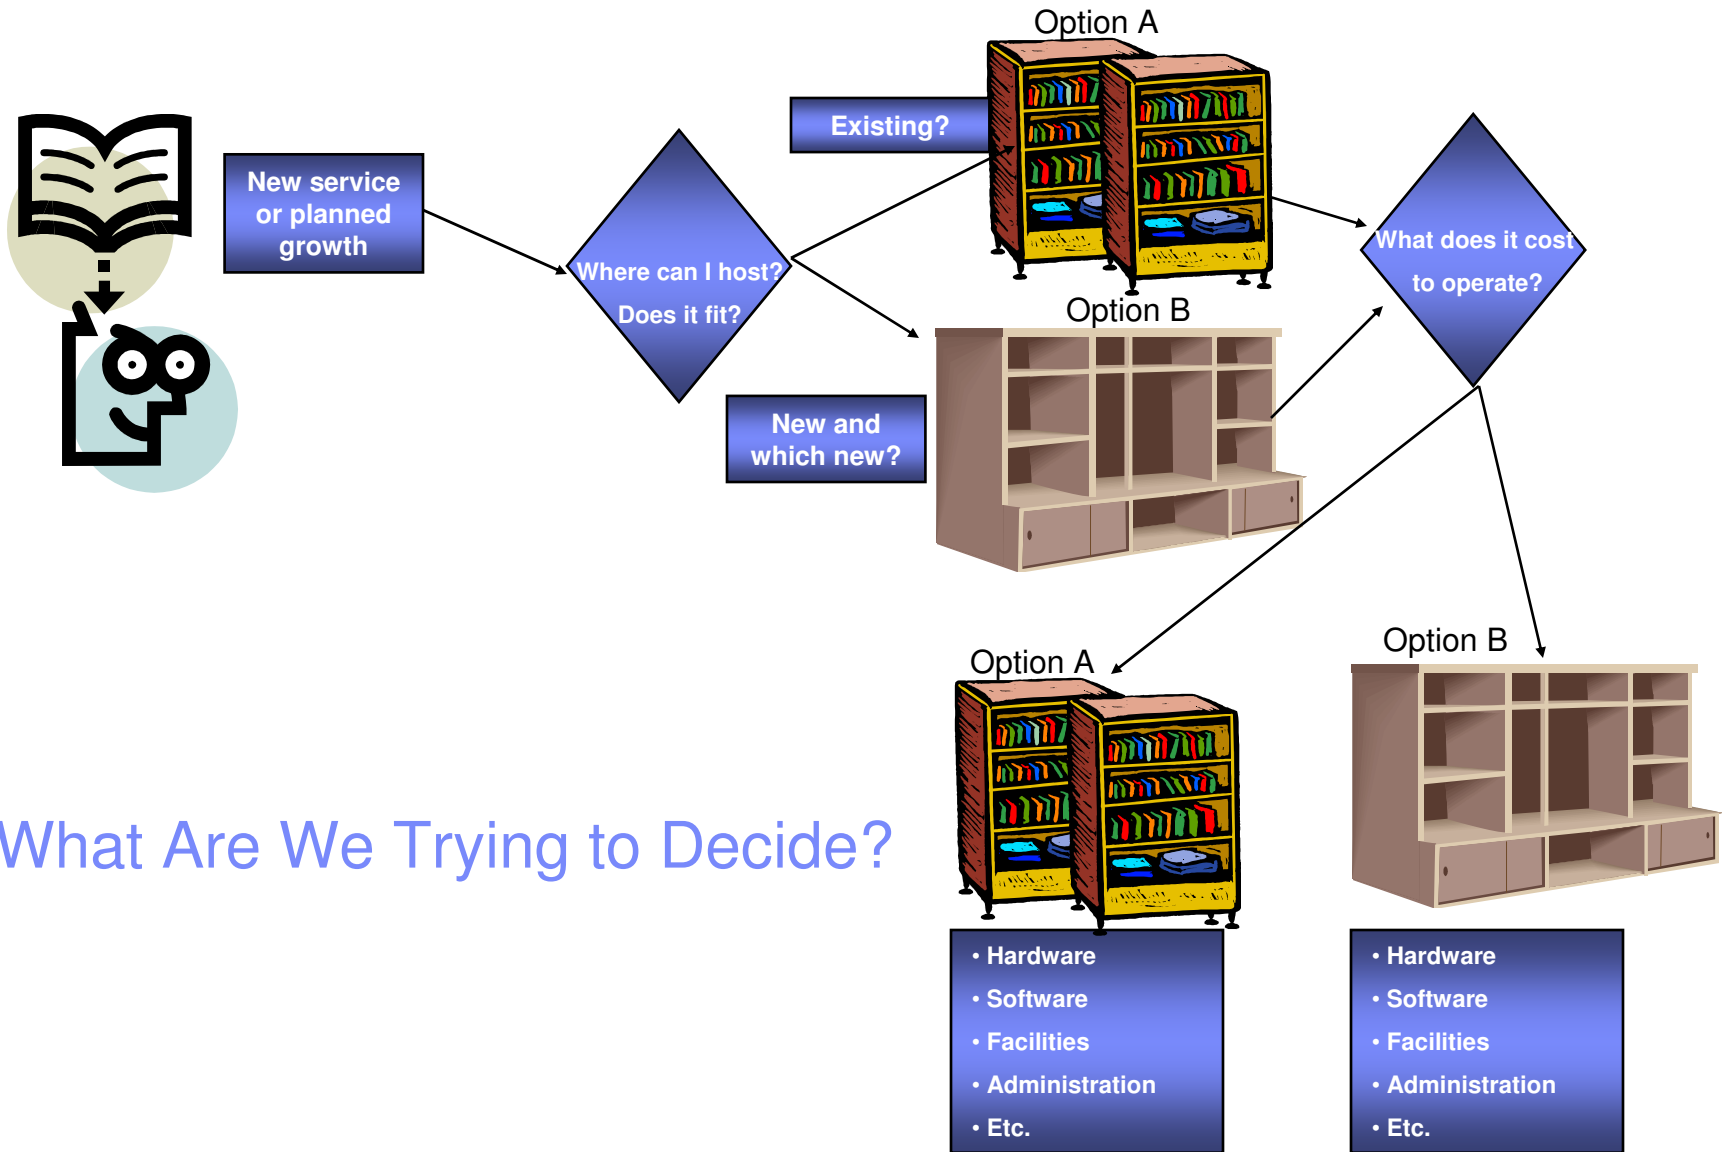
Option A

New service or planned growth

Existing?

Where can I host?

Does it fit?

Option B

What does it cost to operate?

New and which new?

Option A

Option B

What Are We Trying to Decide?

• Hardware
• Software
• Facilities
• Administration
• Etc.

• Hardware
• Software
• Facilities
• Administration
• Etc.